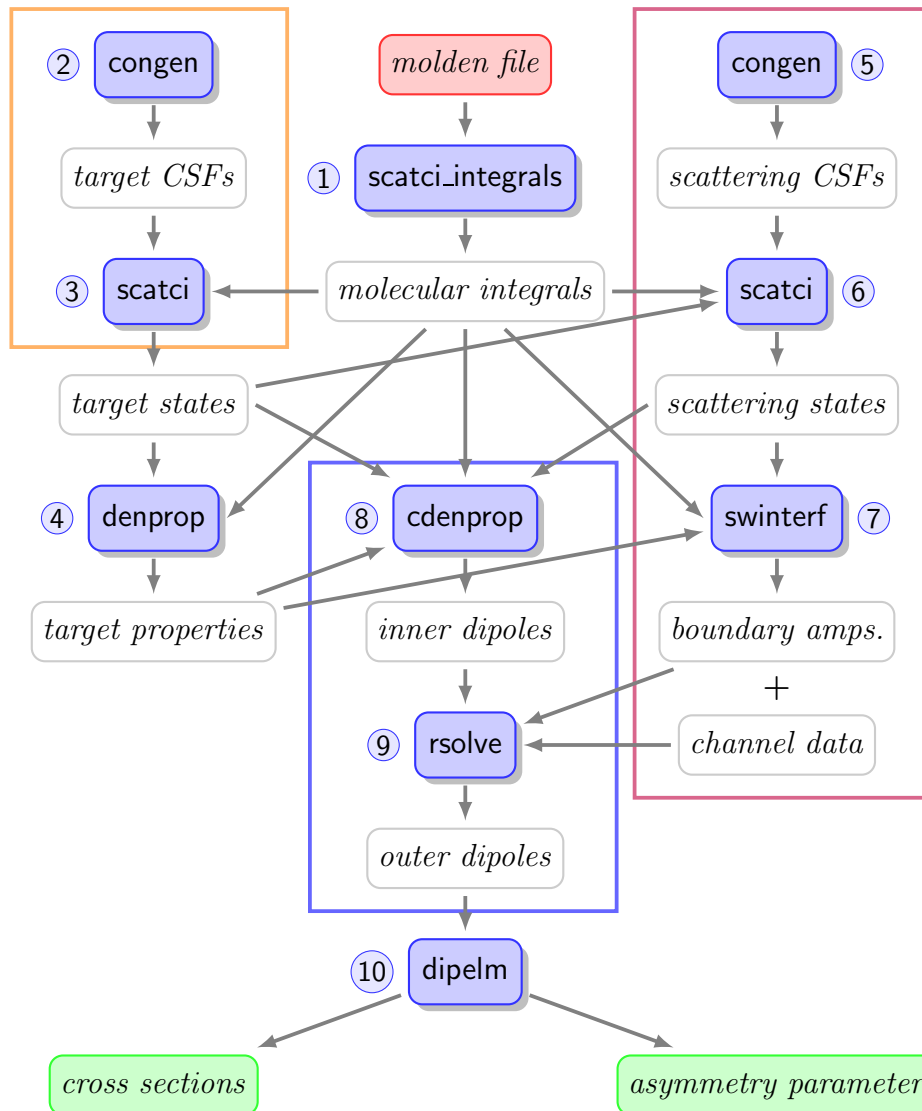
2 congen

target CSFs

3 scatci

molden file

1 scatci_integrals

molecular integrals

congen 5

scattering CSFs

scatci 6

target states

scattering states

4 denprop

8 cdenprop

swinterf 7

target properties

inner dipoles

boundary amps.

+

9 rsolve

channel data

outer dipoles

10 dipelm

cross sections

asymmetry parameter